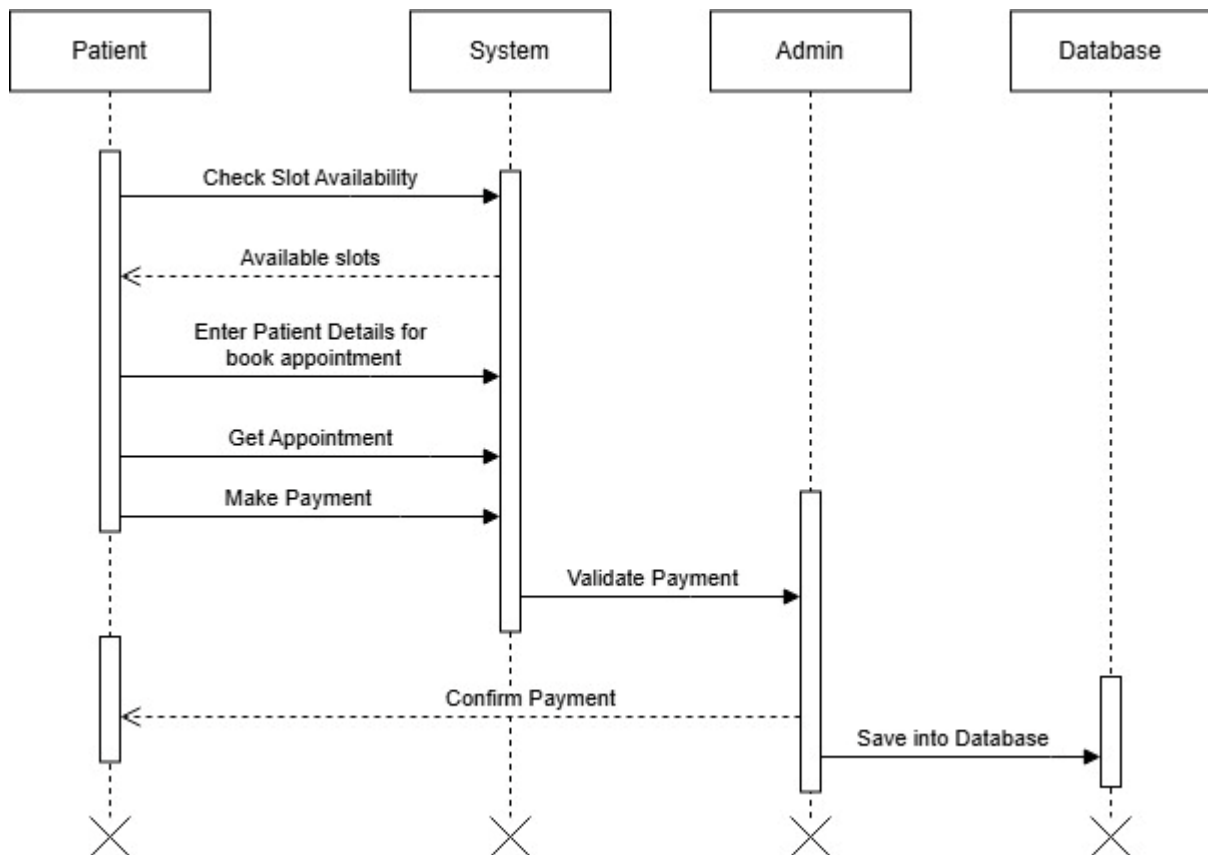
Patient

System

Admin

Database

Check Slot Availability

Available slots

Enter Patient Details for book appointment

Get Appointment

Make Payment

Validate Payment

Confirm Payment

Save into Database